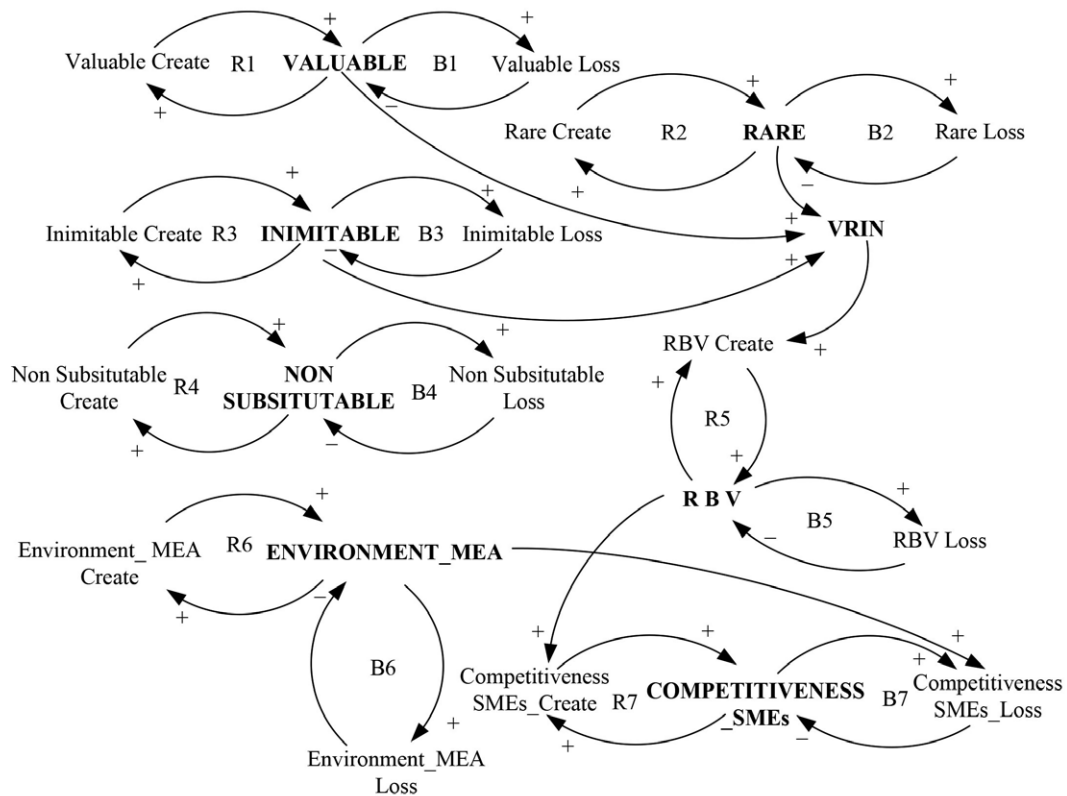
Valuable Create R1 VALUABLE B1 Valuable Loss

+ + + −

Rare Create R2 RARE B2 Rare Loss

+ + + −

Inimitable Create R3 INIMITABLE B3 Inimitable Loss

+ + + −

VRIN

+ +

Non Subsitutable Create R4 NON SUBSITUTABLE B4 Non Subsitutable Loss

+ + + −

RBV Create

+ +

R5

+

R B V B5 RBV Loss

+ −

Environment_ MEA Create R6 ENVIRONMENT_MEA

+ + −

B6

+

Environment_MEA Loss

Competitiveness SMEs_Create R7 COMPETITIVENESS _SMEs B7 Competitiveness SMEs_Loss

+ + + + + −